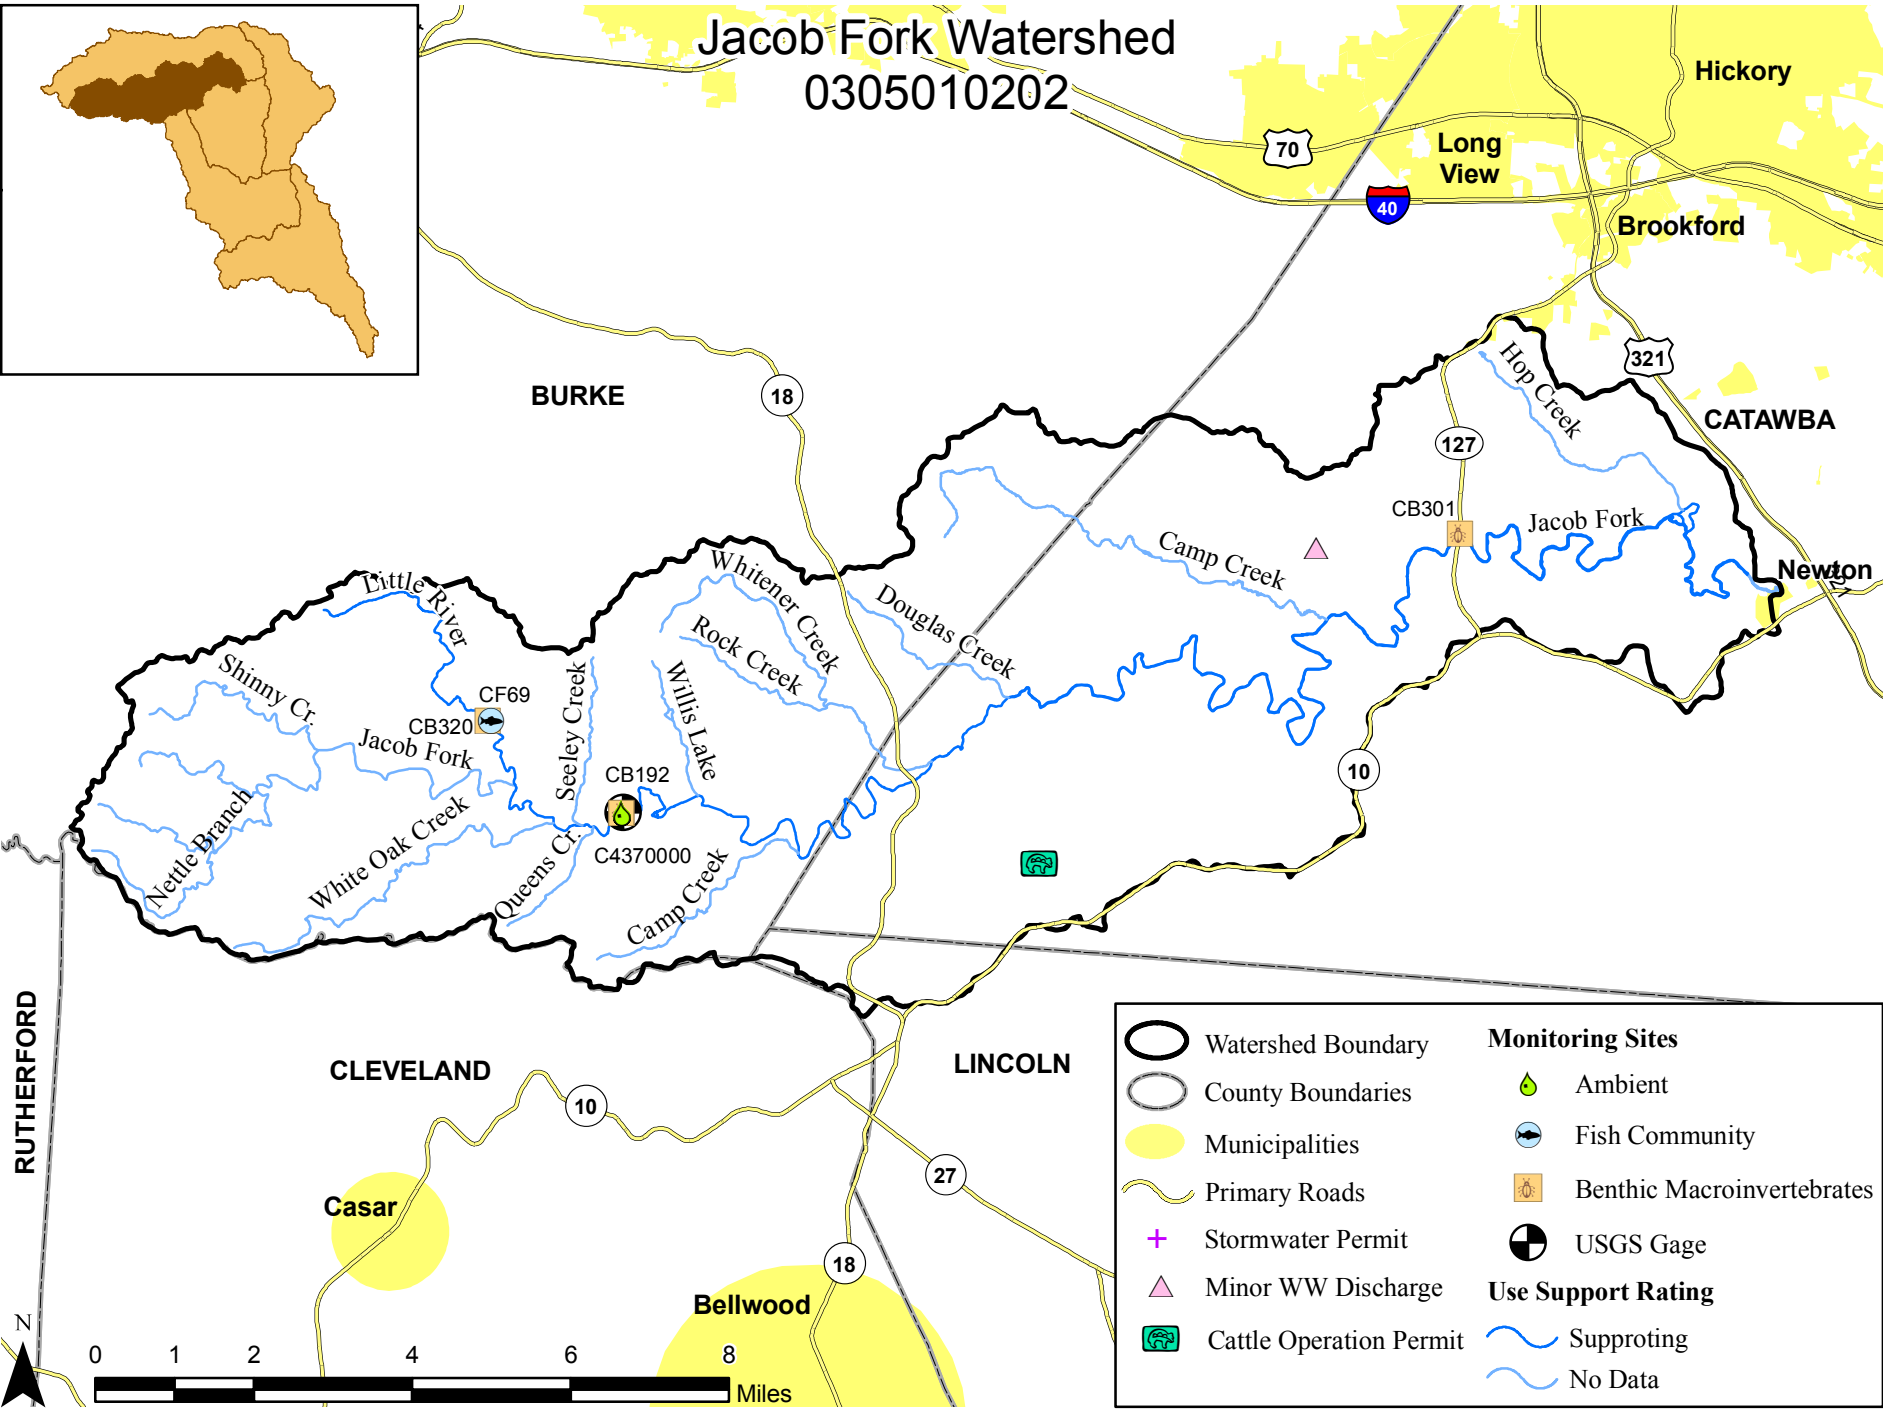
Jacob Fork Watershed
0305010202

Hickory
70
Long View
40
Brookford
321
BURKE
18
CATAWBA
127
Hop Creek
CB301
Jacob Fork
Camp Creek
Newton
Whitener Creek
Douglas Creek
Little River
Rock Creek
Shinny Cr.
CF69
CB320
Jacob Fork
Seeley Creek
Willis Lake
CB192
C4370000
10
Nettle Branch
White Oak Creek
Queens Cr.
Camp Creek
RUTHERFORD
CLEVELAND
LINCOLN
10
27
Casar
18
Bellwood
N
0 1 2 4 6 8
Miles

Watershed Boundary
County Boundaries
Municipalities
Primary Roads
Stormwater Permit
Minor WW Discharge
Cattle Operation Permit
Monitoring Sites
Ambient
Fish Community
Benthic Macroinvertebrates
USGS Gage
Use Support Rating
Supproting
No Data